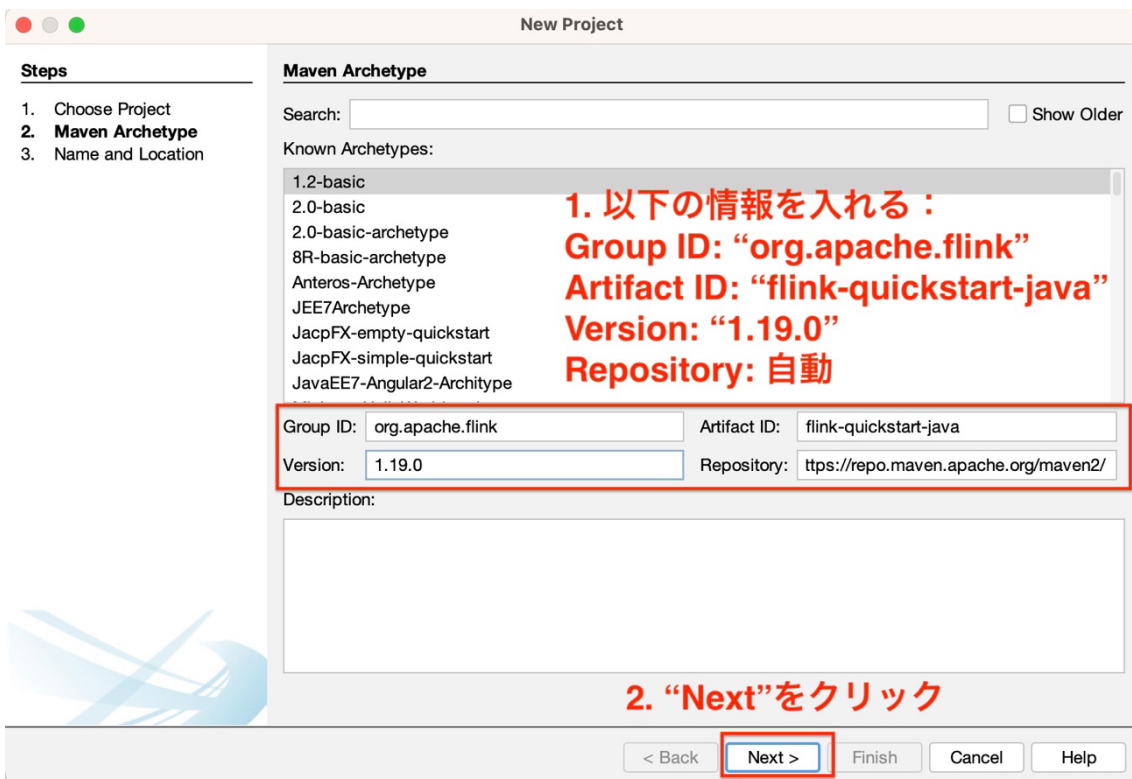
New Project

Steps

1. Choose Project
2. Maven Archetype
3. Name and Location

Maven Archetype

Search:

Show Older

Known Archetypes:

1.2-basic
2.0-basic
2.0-basic-archetype
8R-basic-archetype
Anteros-Archetype
JEE7Archetype
JacpFX-empty-quickstart
JacpFX-simple-quickstart
JavaEE7-Angular2-Architype

1. 以下の情報を入れる：
Group ID: “org.apache.flink”
Artifact ID: “flink-quickstart-java”
Version: “1.19.0”
Repository: 自動

Group ID: org.apache.flink
Artifact ID: flink-quickstart-java
Version: 1.19.0
Repository: ttps://repo.maven.apache.org/maven2/

Description:

2. “Next”をクリック

< Back
Next >
Finish
Cancel
Help